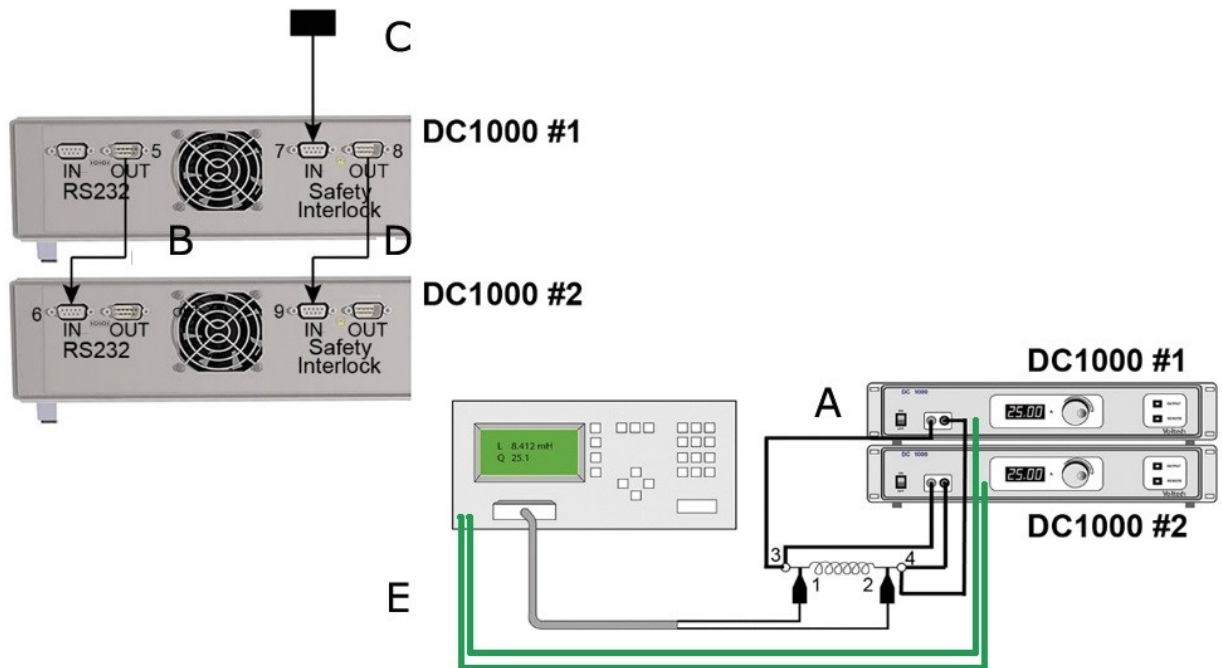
C

DC1000 #1

IN OUT 5
RS232

7 IN OUT 8
Safety
Interlock

B

D

DC1000 #2

6 IN OUT
RS232

9 IN OUT
Safety
Interlock

DC1000 #1

A

L 8.412 mH
Q 25.1

DC 1000

25.00

DC 1000

25.00

DC1000 #2

3

4

1

2

E